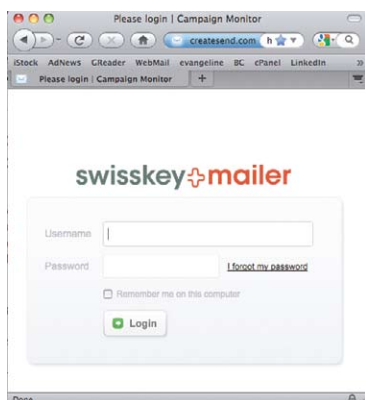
Please login | Campaign Monitor

createsend.com

iStock AdNews GReader WebMail evangeline BC cPanel LinkedIn »

Please login | Campaign Monitor

swisskey mailer

Username

Password

I forgot my password

Remember me on this computer

Login

Done